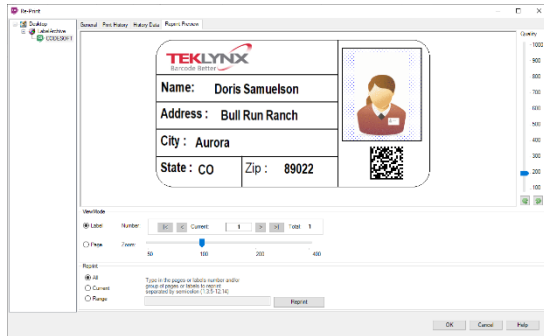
Re-Print

Desktop
LabelArchive
CODESOFT

General | Print History | History Data | Reprint Preview

TEKLYNX
Barcode Better

Name: Doris Samuelson
Address : Bull Run Ranch
City : Aurora
State : CO | Zip : 89022

Quality
1000
900
800
700
600
500
400
300
200
100

View Mode
Label Number |< < Current: 1 > >| Total 1
Page Zoom
50 100 200 400

Reprint
All
Current
Range
Type in the pages or labels number and/or group of pages or labels to reprint separated by semicolon ( 1;3;5-12;14)
Reprint

OK Cancel Help